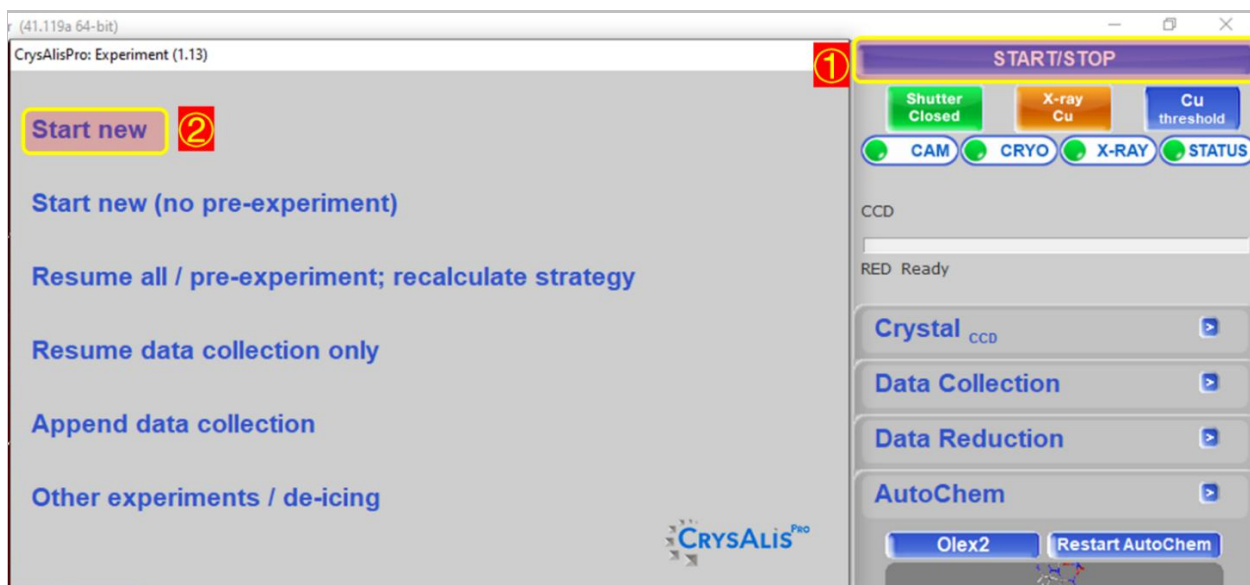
r (41.119a 64-bit)

CrysAlisPro: Experiment (1.13)

①

START/STOP

Start new ②

Shutter Closed

X-ray Cu

Cu threshold

CAM CRYO X-RAY STATUS

Start new (no pre-experiment)

CCD

Resume all / pre-experiment; recalculate strategy

RED Ready

Crystal CCD

Resume data collection only

Data Collection

Append data collection

Data Reduction

Other experiments / de-icing

AutoChem

CRYSALIS PRO

Olex2

Restart AutoChem